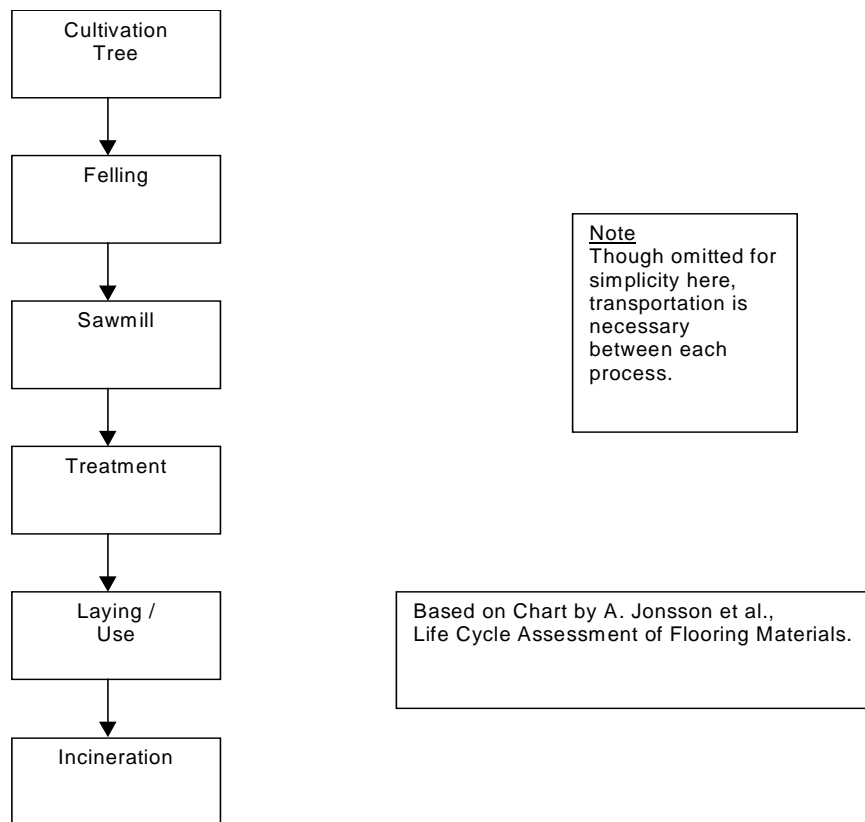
Cultivation Tree

Felling

Sawmill

Treatment

Laying / Use

Incineration

Note
Though omitted for simplicity here, transportation is necessary between each process.

Based on Chart by A. Jonsson et al.,
Life Cycle Assessment of Flooring Materials.